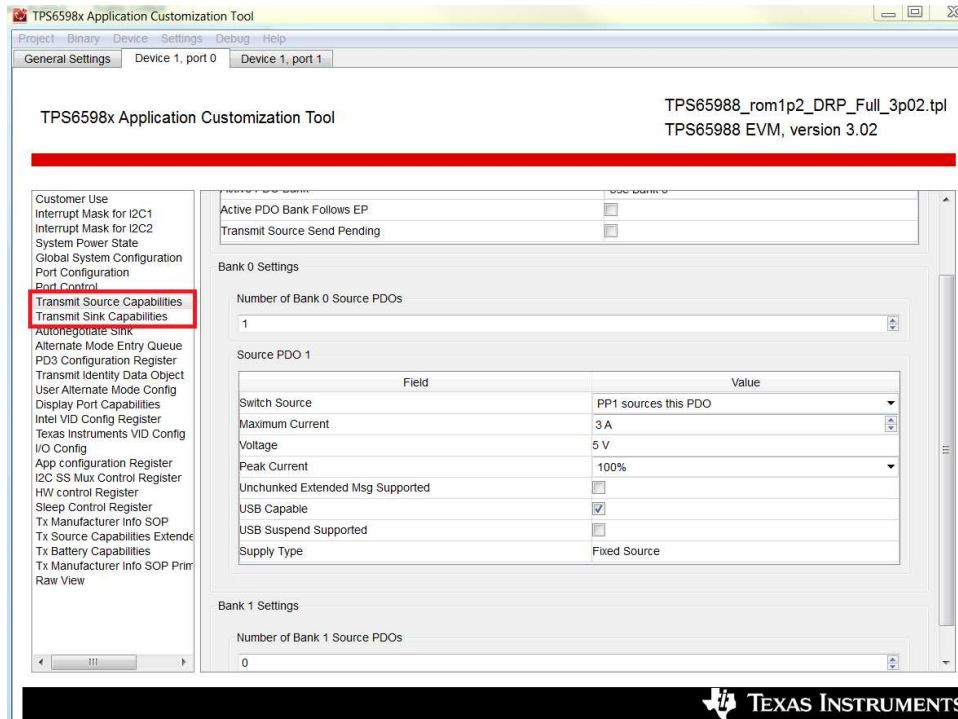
TPS6598x Application Customization Tool

Project Binary Device Settings Debug Help

General Settings | Device 1, port 0 | Device 1, port 1

TPS6598x Application Customization Tool

TPS65988_rom1p2_DRP_Full_3p02.tpl
TPS65988 EVM, version 3.02

Customer Use
Interrupt Mask for I2C1
Interrupt Mask for I2C2
System Power State
Global System Configuration
Port Configuration
Port Control
Transmit Source Capabilities
Transmit Sink Capabilities
Autonegotiate Sink
Alternate Mode Entry Queue
PD3 Configuration Register
Transmit Identity Data Object
User Alternate Mode Config
Display Port Capabilities
Intel VID Config Register
Texas Instruments VID Config
I/O Config
App configuration Register
I2C SS Mux Control Register
HW control Register
Sleep Control Register
Tx Manufacturer Info SOP
Tx Source Capabilities Extende
Tx Battery Capabilities
Tx Manufacturer Info SOP Prim
Raw View

| Active PDO Bank | Use Bank 0 |
|---|---|
| Active PDO Bank Follows EP | ☐ |
| Transmit Source Send Pending | ☐ |

Bank 0 Settings

Number of Bank 0 Source PDOs

1

Source PDO 1

| Field | Value |
|---|---|
| Switch Source | PP1 sources this PDO |
| Maximum Current | 3 A |
| Voltage | 5 V |
| Peak Current | 100% |
| Unchunked Extended Msg Supported | ☐ |
| USB Capable | ☑ |
| USB Suspend Supported | ☐ |
| Supply Type | Fixed Source |

Bank 1 Settings

Number of Bank 1 Source PDOs

0

Texas Instruments